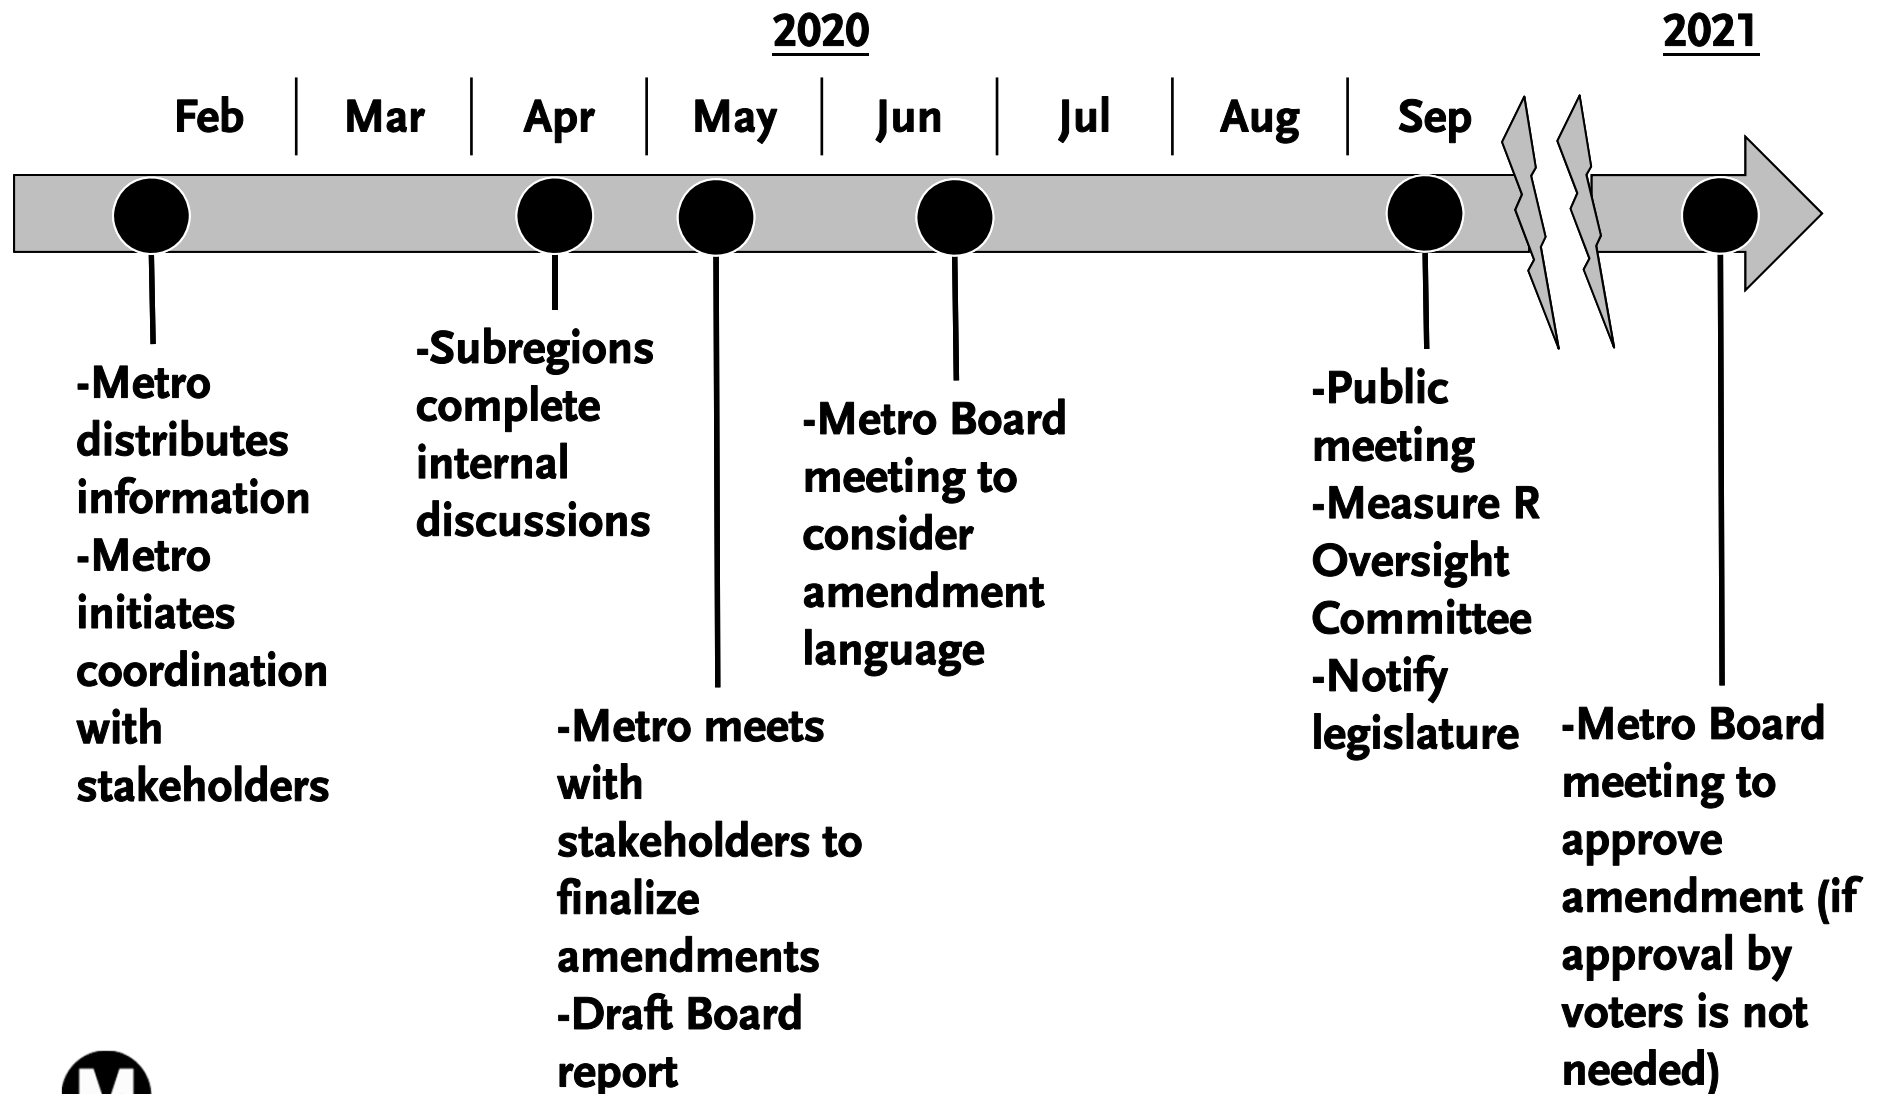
2020

2021

Feb | Mar | Apr | May | Jun | Jul | Aug | Sep

-Metro distributes information
-Metro initiates coordination with stakeholders

-Subregions complete internal discussions

-Metro meets with stakeholders to finalize amendments
-Draft Board report

-Metro Board meeting to consider amendment language

-Public meeting
-Measure R Oversight Committee
-Notify legislature

-Metro Board meeting to approve amendment (if approval by voters is not needed)